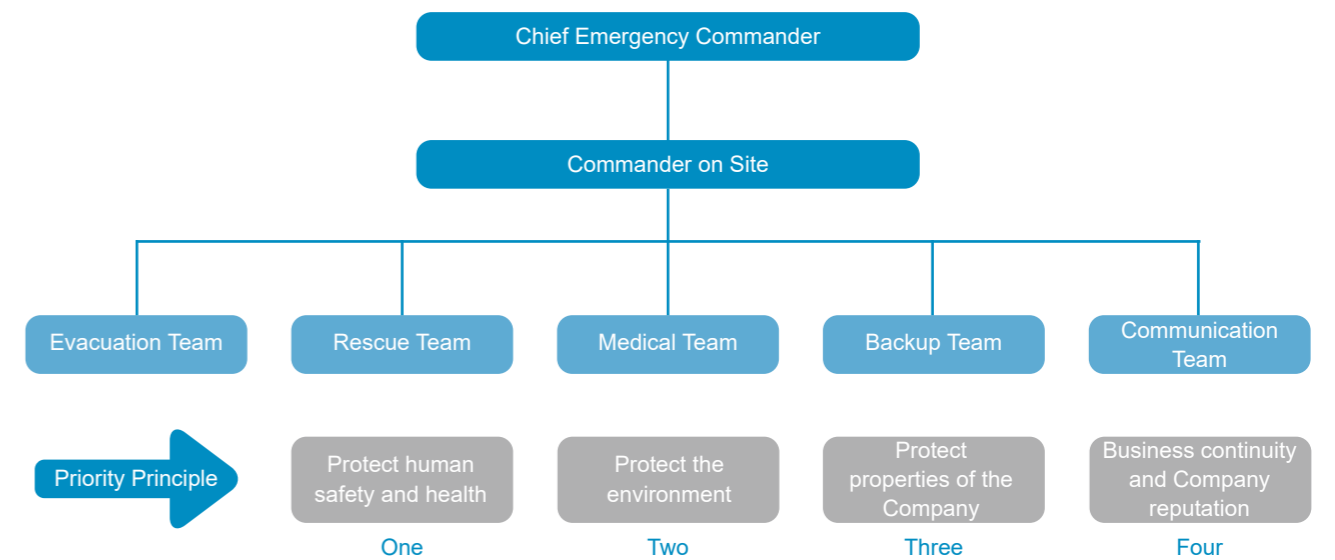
Chief Emergency Commander

Commander on Site

Evacuation Team

Rescue Team

Medical Team

Backup Team

Communication Team

Priority Principle

Protect human safety and health

One

Protect the environment

Two

Protect properties of the Company

Three

Business continuity and Company reputation

Four